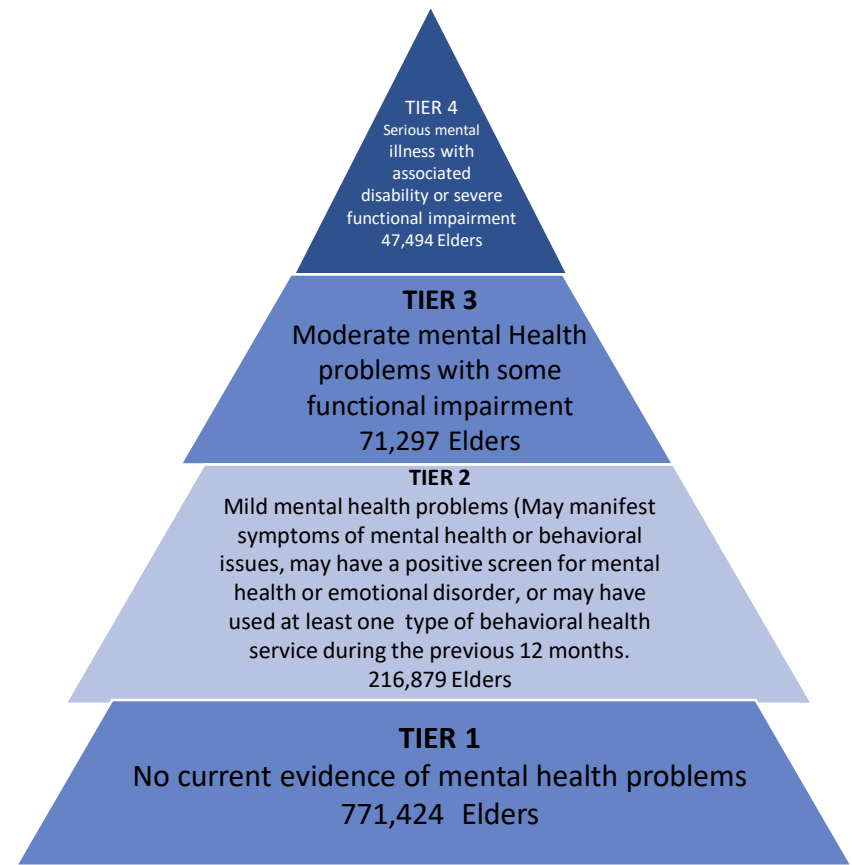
TIER 4
Serious mental illness with associated disability or severe functional impairment
47,494 Elders

TIER 3
Moderate mental Health problems with some functional impairment
71,297 Elders

TIER 2
Mild mental health problems (May manifest symptoms of mental health or behavioral issues, may have a positive screen for mental health or emotional disorder, or may have used at least one type of behavioral health service during the previous 12 months.
216,879 Elders

TIER 1
No current evidence of mental health problems
771,424 Elders